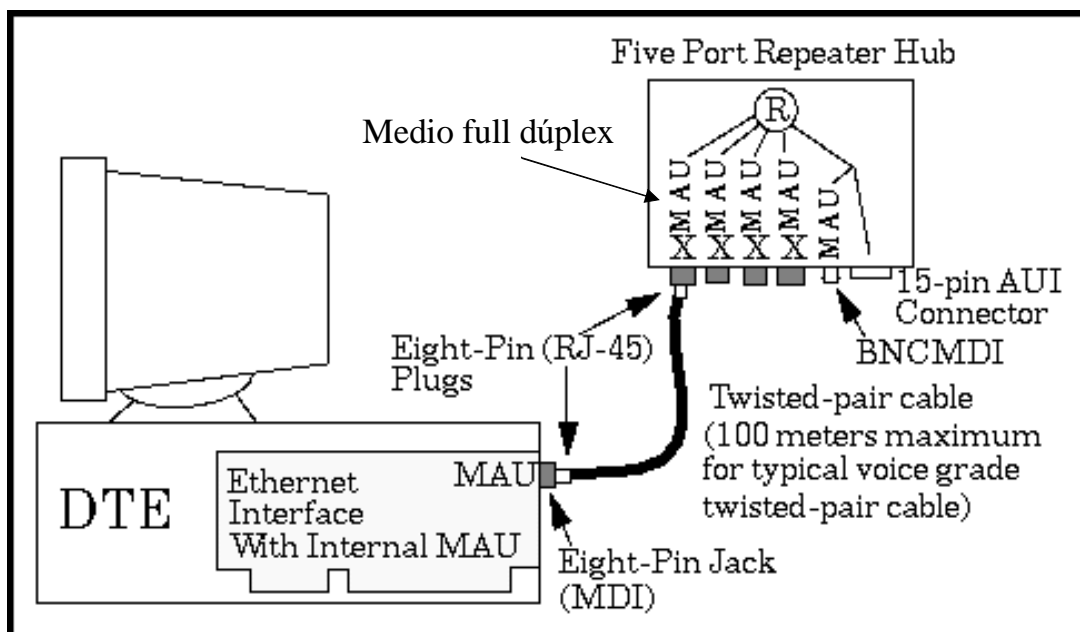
Five Port Repeater Hub

Medio full dúplex

R

MAU
MAU
MAU
MAU
MAU

X X X X

15-pin AUI Connector

BNCMDI

Eight-Pin (RJ-45) Plugs

Twisted-pair cable (100 meters maximum for typical voice grade twisted-pair cable)

DTE

Ethernet Interface With Internal MAU

MAU

Eight-Pin Jack (MDI)